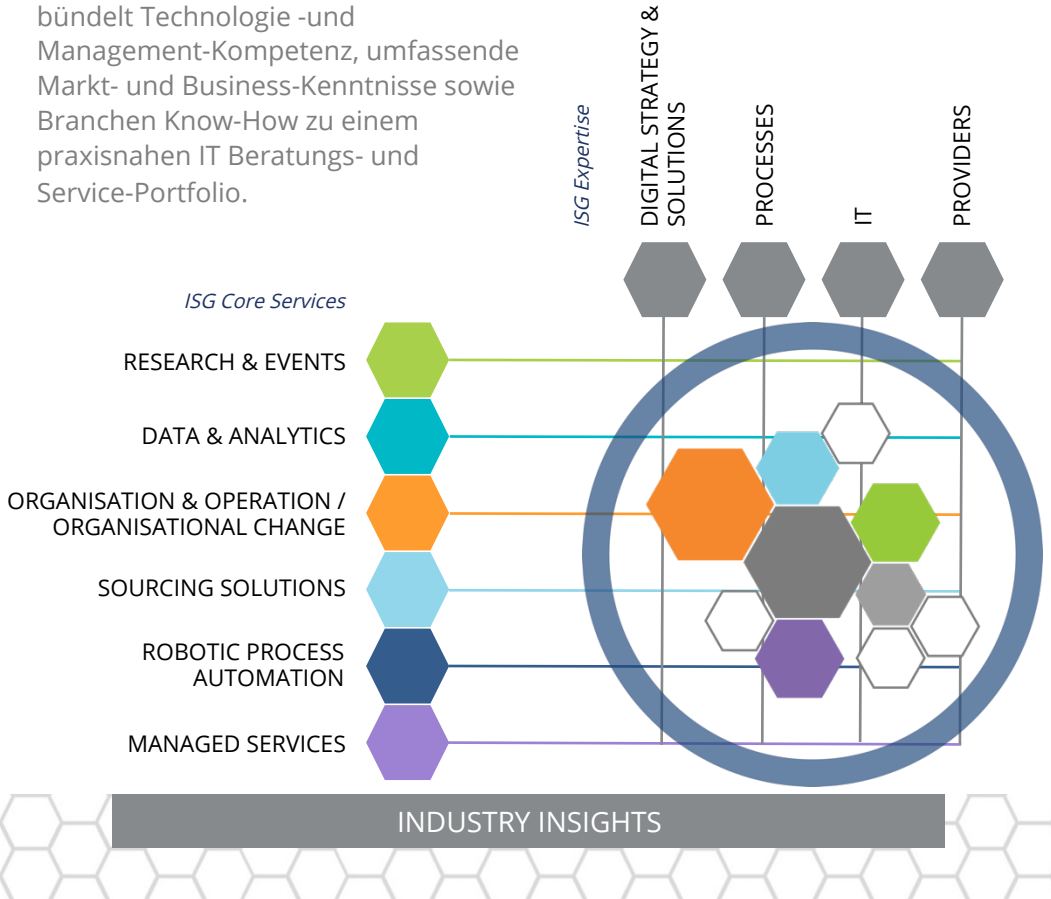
bündelt Technologie -und Management-Kompetenz, umfassende Markt- und Business-Kenntnisse sowie Branchen Know-How zu einem praxisnahen IT Beratungs- und Service-Portfolio.

ISG Expertise

DIGITAL STRATEGY & SOLUTIONS

PROCESSES

IT

PROVIDERS

ISG Core Services

RESEARCH & EVENTS

DATA & ANALYTICS

ORGANISATION & OPERATION / ORGANISATIONAL CHANGE

SOURCING SOLUTIONS

ROBOTIC PROCESS AUTOMATION

MANAGED SERVICES

INDUSTRY INSIGHTS